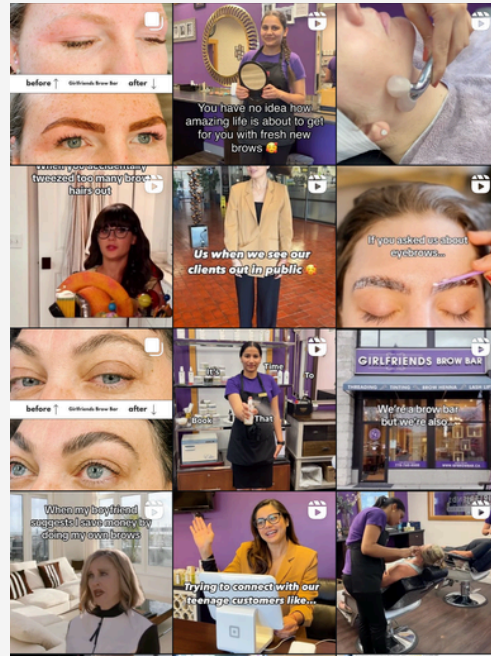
before ↑ Girlfriends Brow Bar after ↓

You have no idea how amazing life is about to get for you with fresh new brows 🥲

When you accidentally tweezed too many brow hairs out

Us when we see our clients out in public 😉

If you asked us about eyebrows...

before ↑ Girlfriends Brow Bar after ↓

It's Time To Book That

GIRLFRIENDS BROW BAR

THREADING TINTING BROW HENNA LASH LIFT

We're a brow bar but we're also...

When my boyfriend suggests I save money by doing my own brows

Trying to connect with our teenage customers like...